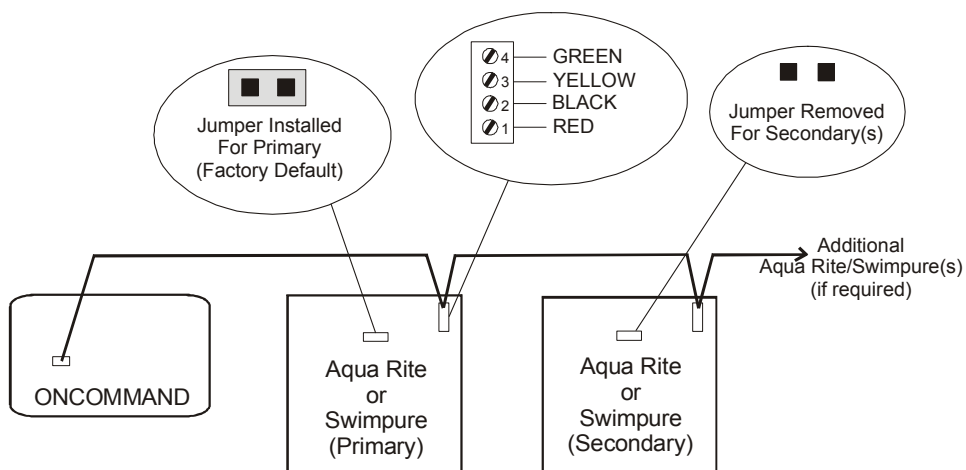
Jumper Installed For Primary (Factory Default)

4 GREEN
3 YELLOW
2 BLACK
1 RED

Jumper Removed For Secondary(s)

Additional Aqua Rite/Swimpure(s) (if required)

ONCOMMAND

Aqua Rite or Swimpure (Primary)

Aqua Rite or Swimpure (Secondary)